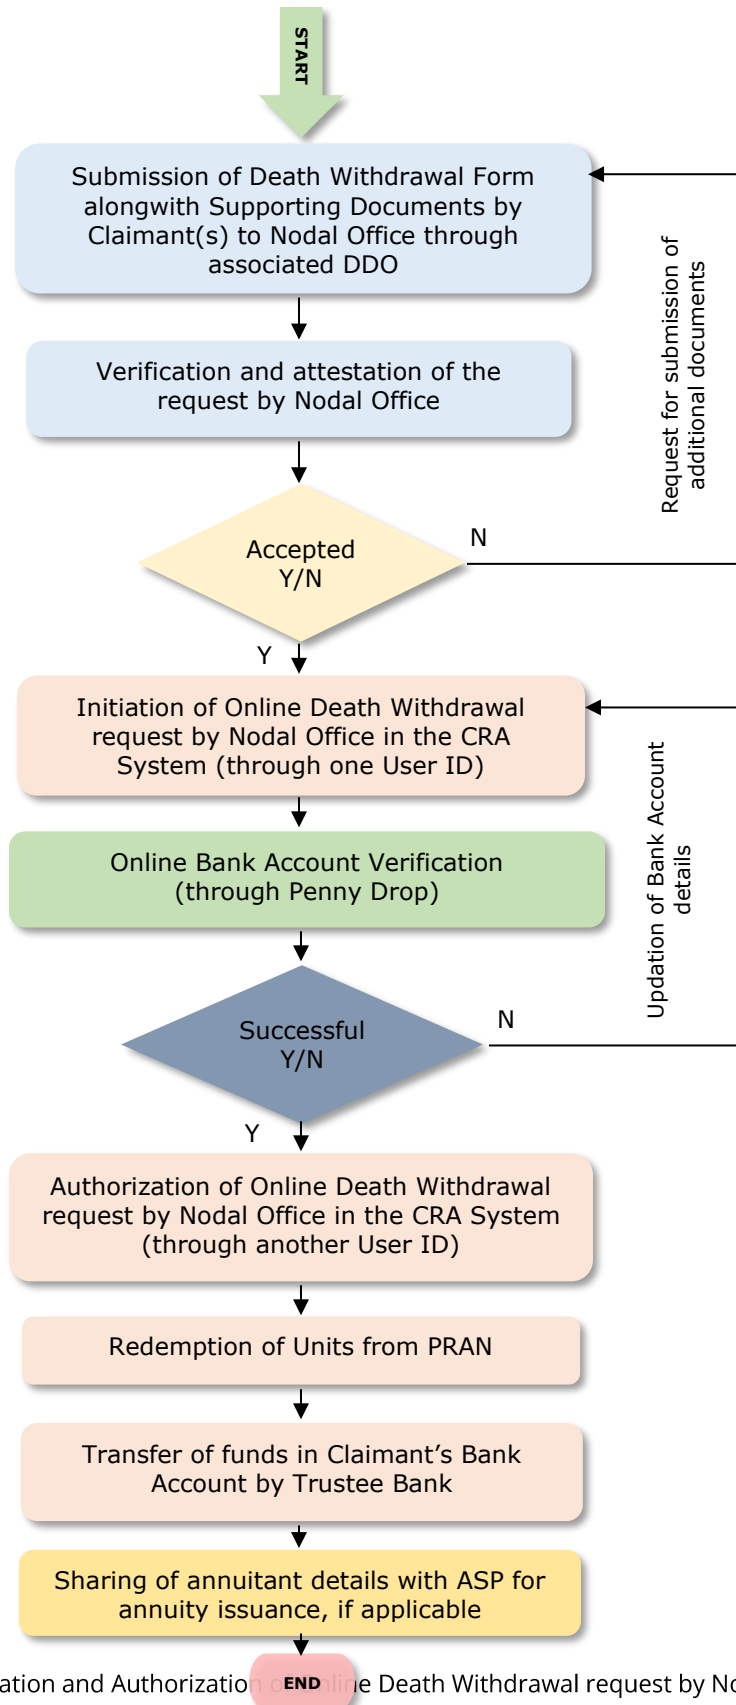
START

Submission of Death Withdrawal Form alongwith Supporting Documents by Claimant(s) to Nodal Office through associated DDO

Verification and attestation of the request by Nodal Office

Accepted Y/N

N

Request for submission of additional documents

Y

Initiation of Online Death Withdrawal request by Nodal Office in the CRA System (through one User ID)

Online Bank Account Verification (through Penny Drop)

Successful Y/N

N

Updation of Bank Account details

Y

Authorization of Online Death Withdrawal request by Nodal Office in the CRA System (through another User ID)

Redemption of Units from PRAN

Transfer of funds in Claimant’s Bank Account by Trustee Bank

Sharing of annuitant details with ASP for annuity issuance, if applicable

END

ation and Authorizatio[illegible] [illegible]e Death Withdrawal request by No